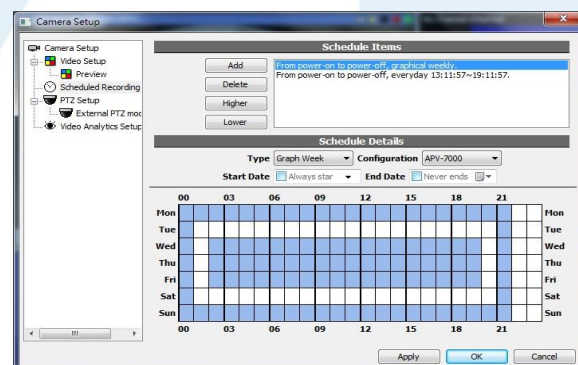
Camera Setup

Camera Setup
Video Setup
Preview
Scheduled Recording
PTZ Setup
External PTZ moc
Video Analytics Setup

Schedule Items

Add
Delete
Higher
Lower

From power-on to power-off, graphical weekly.
From power-on to power-off, everyday 13:11:57~19:11:57.

Schedule Details

Type Graph Week Configuration APV-7000
Start Date Always star End Date Never ends

| | 00 | 03 | 06 | 09 | 12 | 15 | 18 | 21 | |
|---|---|---|---|---|---|---|---|---|---|
| Mon | | | | | | | | | Mon |
| Tue | | | | | | | | | Tue |
| Wed | | | | | | | | | Wed |
| Thu | | | | | | | | | Thu |
| Fri | | | | | | | | | Fri |
| Sat | | | | | | | | | Sat |
| Sun | | | | | | | | | Sun |
| | 00 | 03 | 06 | 09 | 12 | 15 | 18 | 21 | |

Apply OK Cancel